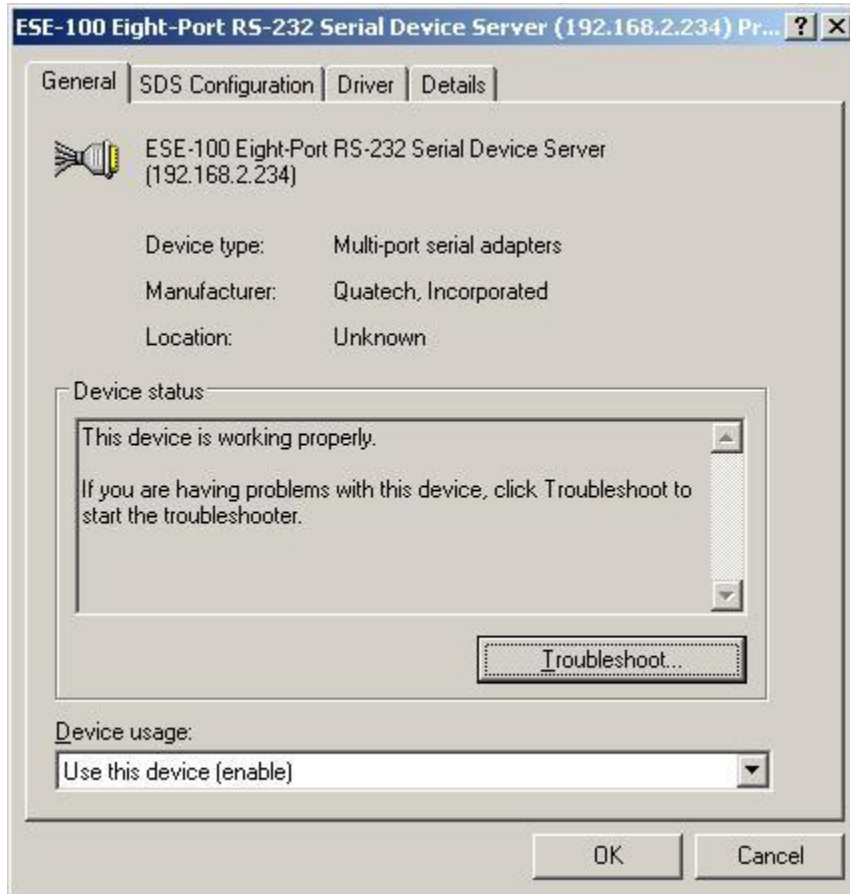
ESE-100 Eight-Port RS-232 Serial Device Server (192.168.2.234) Pr... ? X

General | SDS Configuration | Driver | Details

ESE-100 Eight-Port RS-232 Serial Device Server (192.168.2.234)

Device type: Multi-port serial adapters

Manufacturer: Quatech, Incorporated

Location: Unknown

Device status

This device is working properly.

If you are having problems with this device, click Troubleshoot to start the troubleshooter.

Troubleshoot...

Device usage:

Use this device (enable)

OK Cancel